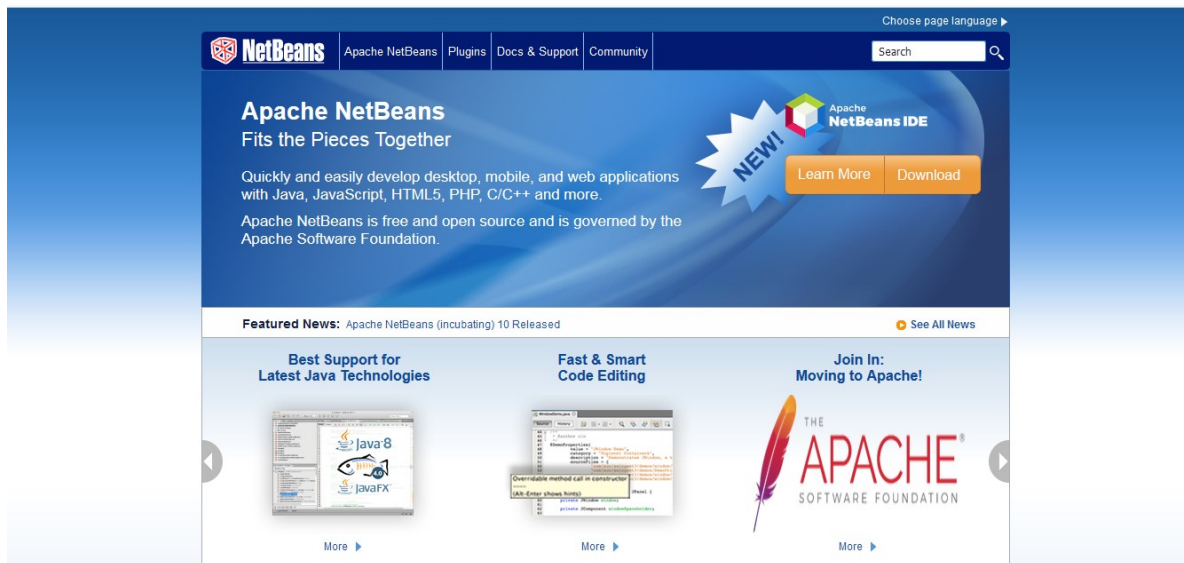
Choose page language

NetBeans

Apache NetBeans | Plugins | Docs & Support | Community

Search

Apache NetBeans
Fits the Pieces Together

Quickly and easily develop desktop, mobile, and web applications with Java, JavaScript, HTML5, PHP, C/C++ and more.

Apache NetBeans is free and open source and is governed by the Apache Software Foundation.

NEW!

Apache NetBeans IDE

Learn More | Download

Featured News: Apache NetBeans (incubating) 10 Released

See All News

Best Support for Latest Java Technologies

Java 8

JavaFX

More

Fast & Smart Code Editing

Overridable method call in constructor
(Alt-Enter shows hints)

More

Join In: Moving to Apache!

THE APACHE® SOFTWARE FOUNDATION

More